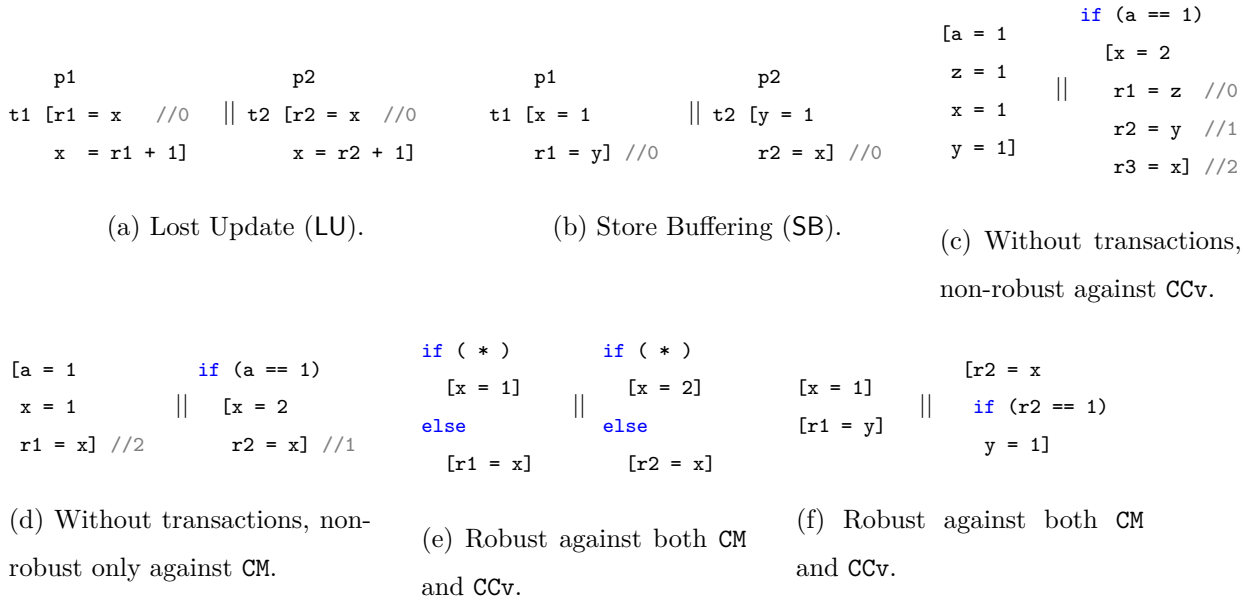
p1 p2
t1 [r1 = x //0 || t2 [r2 = x //0
x = r1 + 1] x = r2 + 1]

(a) Lost Update (LU).

p1 p2
t1 [x = 1 || t2 [y = 1
r1 = y] //0 r2 = x] //0

(b) Store Buffering (SB).

[a = 1
z = 1
x = 1
y = 1]
||
if (a == 1)
[x = 2
r1 = z //0
r2 = y //1
r3 = x] //2

(c) Without transactions, non-robust against CCv.

[a = 1
x = 1
r1 = x] //2
||
if (a == 1)
[x = 2
r2 = x] //1

(d) Without transactions, non-robust only against CM.

if ( * )
[x = 1]
else
[r1 = x]
||
if ( * )
[x = 2]
else
[r2 = x]

(e) Robust against both CM and CCv.

[x = 1]
[r1 = y]
||
[r2 = x
if (r2 == 1)
y = 1]

(f) Robust against both CM and CCv.